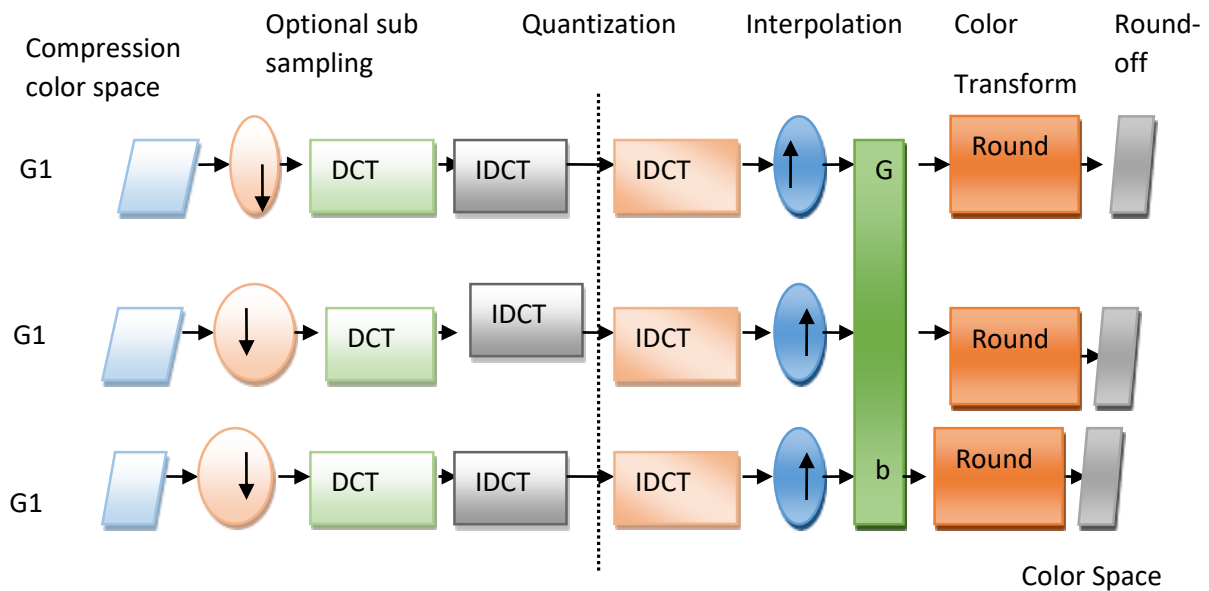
Compression color space

Optional sub sampling

Quantization

Interpolation

Color Transform

Round-off

G1

DCT

IDCT

IDCT

G

Round

G1

DCT

IDCT

IDCT

Round

G1

DCT

IDCT

IDCT

b

Round

Color Space